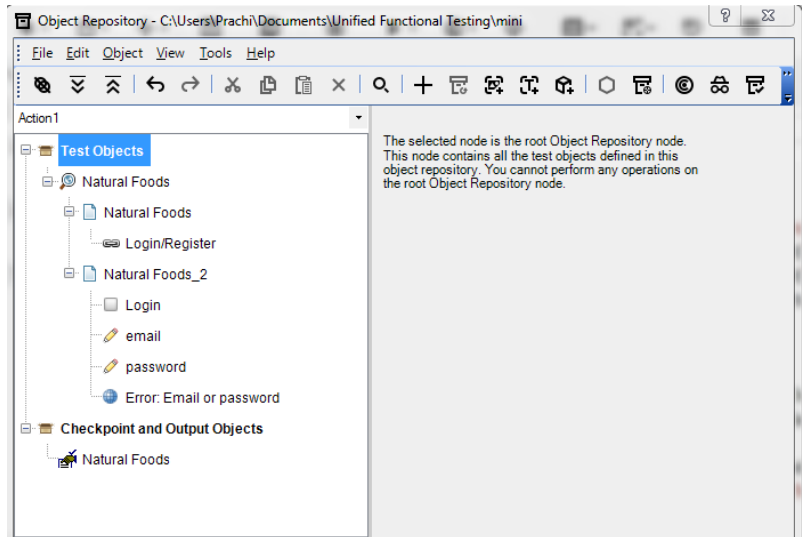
Object Repository - C:\Users\Prachi\Documents\Unified Functional Testing\mini

File Edit Object View Tools Help

Action1

Test Objects
Natural Foods
Natural Foods
Login/Register
Natural Foods_2
Login
email
password
Error: Email or password
Checkpoint and Output Objects
Natural Foods

The selected node is the root Object Repository node. This node contains all the test objects defined in this object repository. You cannot perform any operations on the root Object Repository node.